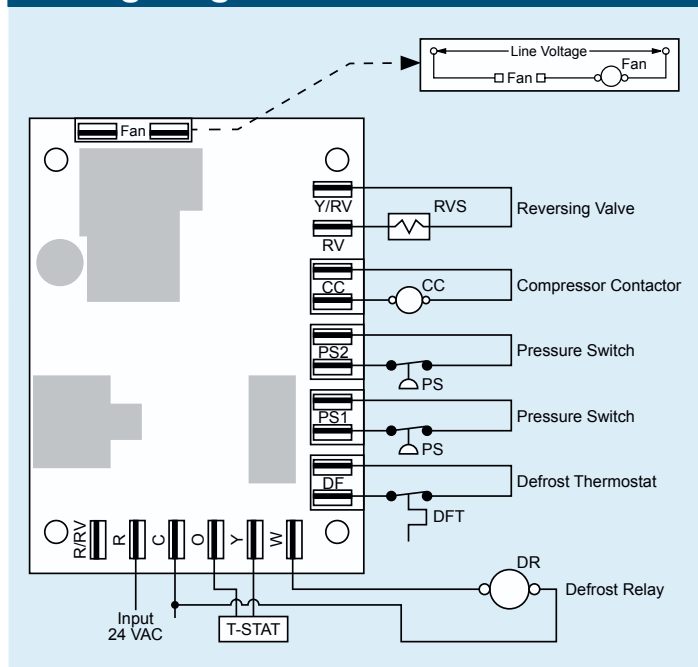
Line Voltage
Fan
Fan
Fan
Y/RV
RVS
Reversing Valve
RV
CC
CC
Compressor Contactor
PS2
Pressure Switch
PS
PS1
Pressure Switch
PS
DF
Defrost Thermostat
DFT
R/RV
R
C
O
Y
W
DR
Defrost Relay
Input
24 VAC
T-STAT